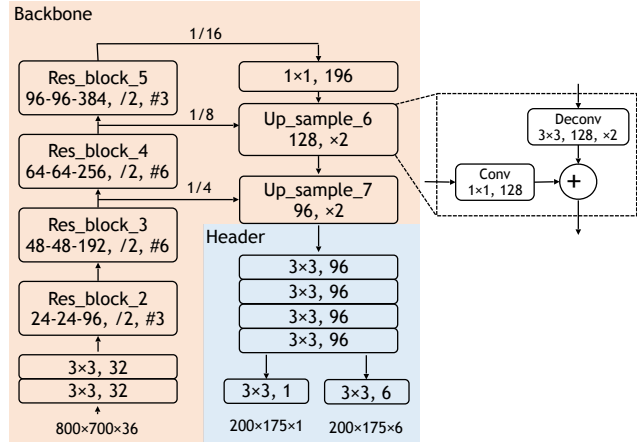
Backbone

1/16

Res_block_5
96-96-384, /2, #3

1×1, 196

1/8

Up_sample_6
128, ×2

Res_block_4
64-64-256, /2, #6

1/4

Up_sample_7
96, ×2

Res_block_3
48-48-192, /2, #6

Header

3×3, 96

3×3, 96

3×3, 96

3×3, 96

Res_block_2
24-24-96, /2, #3

3×3, 32

3×3, 32

800×700×36

3×3, 1

3×3, 6

200×175×1

200×175×6

Deconv
3×3, 128, ×2

Conv
1×1, 128

+